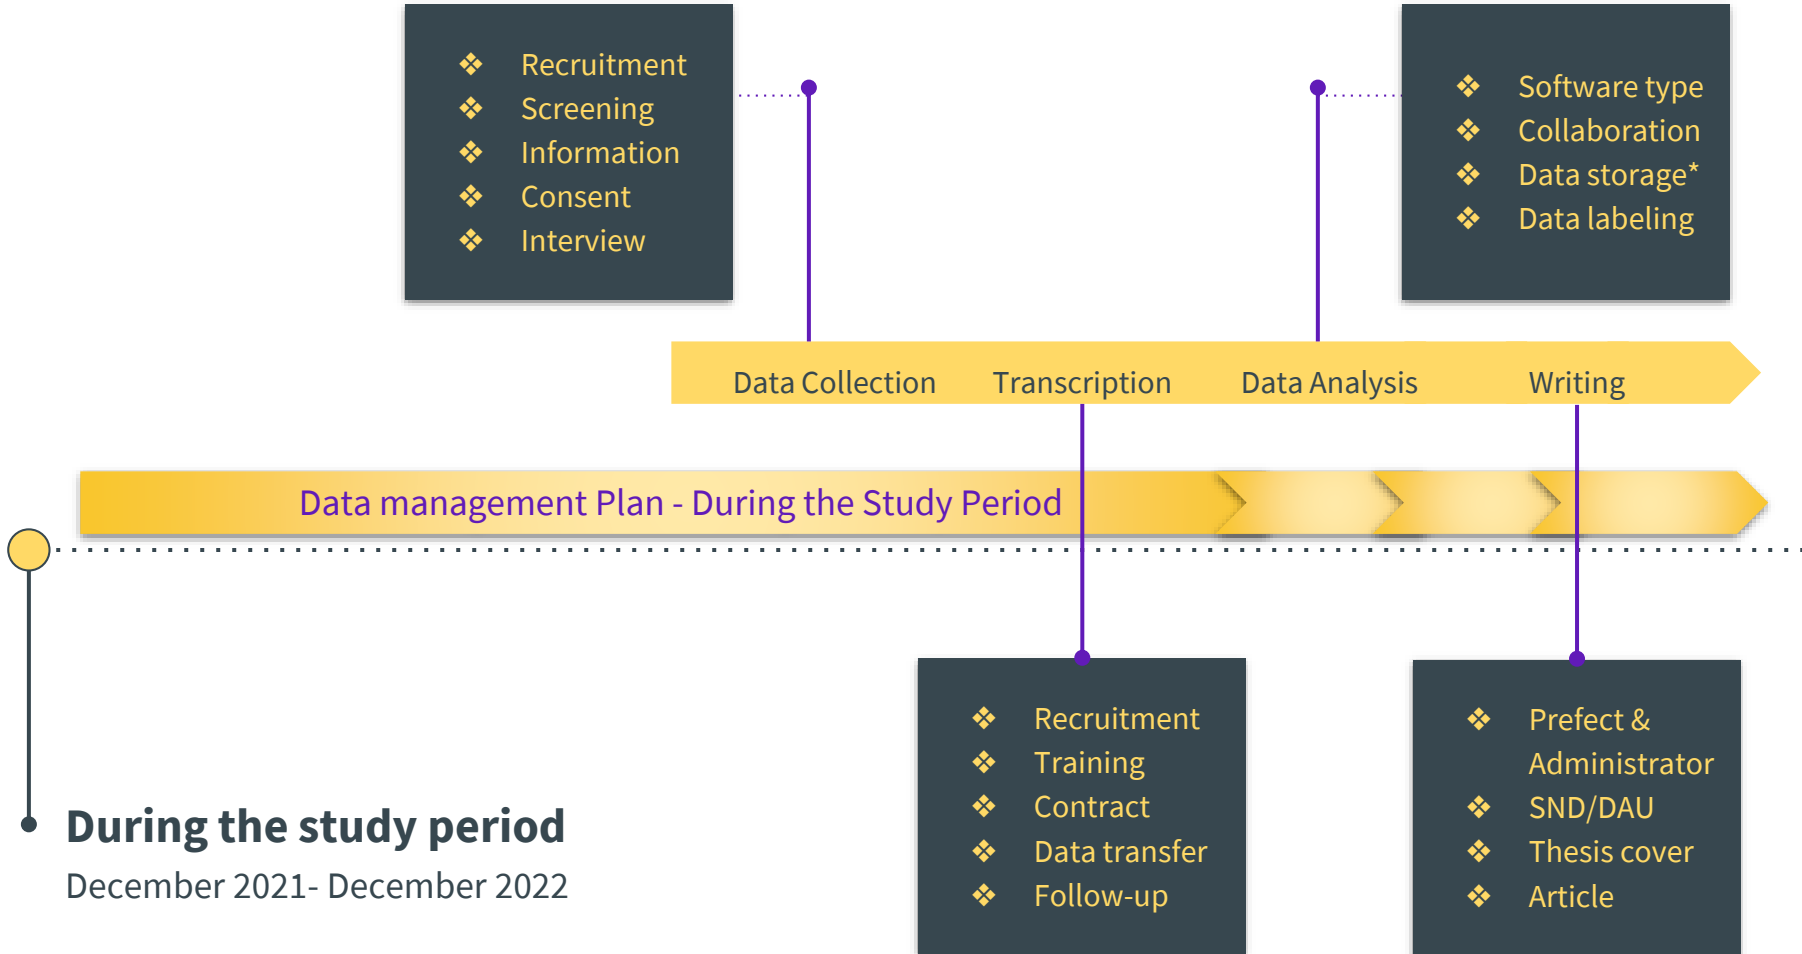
❖ Recruitment
❖ Screening
❖ Information
❖ Consent
❖ Interview

❖ Software type
❖ Collaboration
❖ Data storage*
❖ Data labeling

Data Collection Transcription Data Analysis Writing

Data management Plan - During the Study Period

❖ Recruitment
❖ Training
❖ Contract
❖ Data transfer
❖ Follow-up

❖ Prefect & Administrator
❖ SND/DAU
❖ Thesis cover
❖ Article

During the study period
December 2021- December 2022